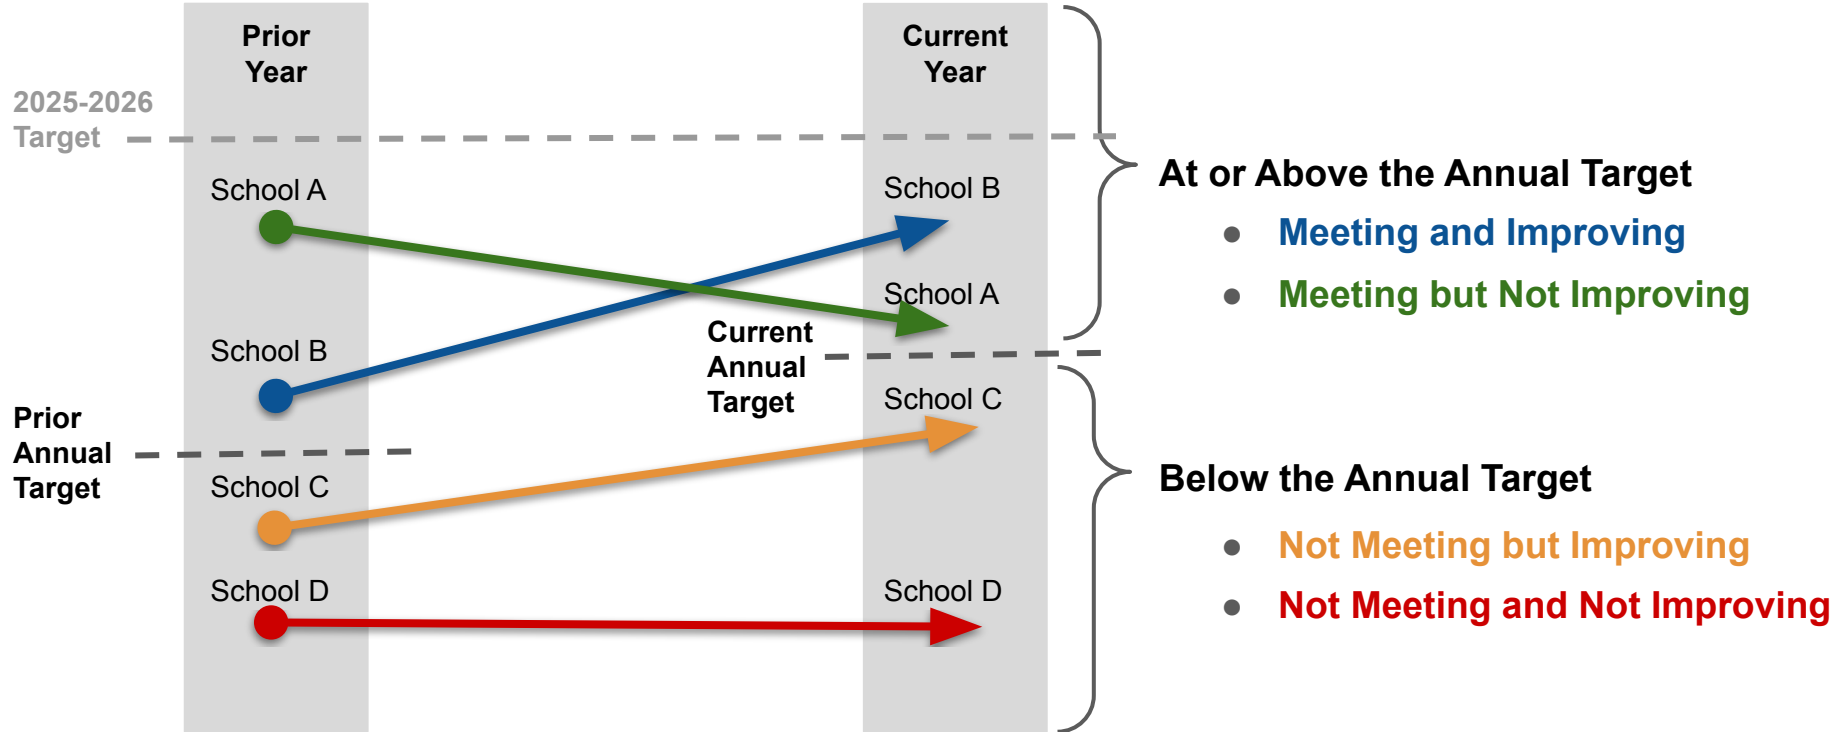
Prior Year

Current Year

2025-2026 Target

School A

School B

School B

School A

Current Annual Target

Prior Annual Target

School C

School C

School D

School D

At or Above the Annual Target

- Meeting and Improving
- Meeting but Not Improving

Below the Annual Target

- Not Meeting but Improving
- Not Meeting and Not Improving